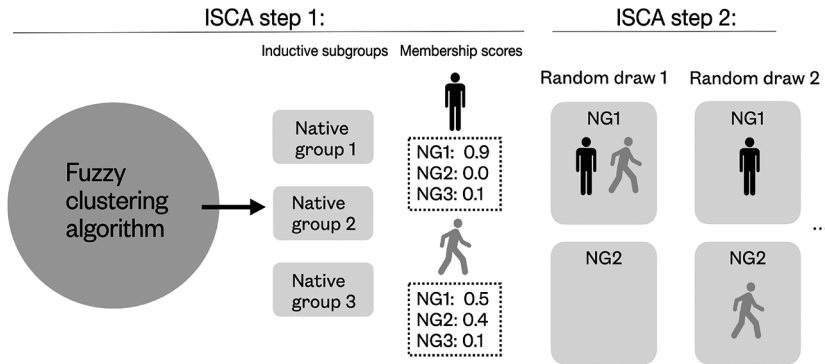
ISCA step 1:

ISCA step 2:

Inductive subgroups

Membership scores

Fuzzy clustering algorithm

Native group 1

Native group 2

Native group 3

NG1: 0.9
NG2: 0.0
NG3: 0.1

NG1: 0.5
NG2: 0.4
NG3: 0.1

Random draw 1

NG1

NG2

Random draw 2

NG1

NG2

..